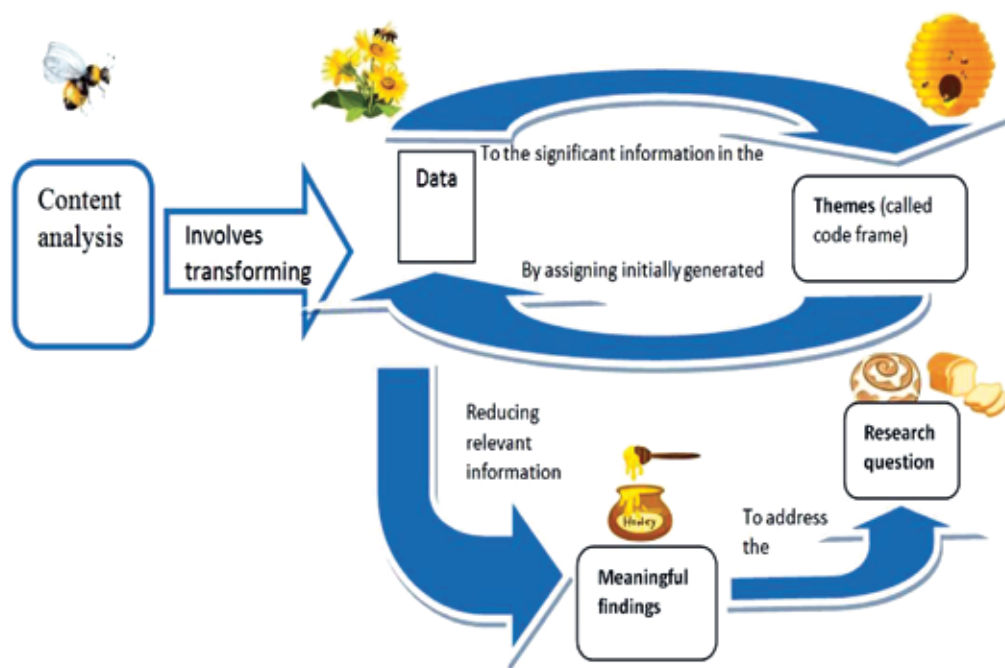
Content analysis

Involves transforming

Data

To the significant information in the

Themes (called code frame)

By assigning initially generated

Reducing relevant information

Honey

Meaningful findings

To address the

Research question